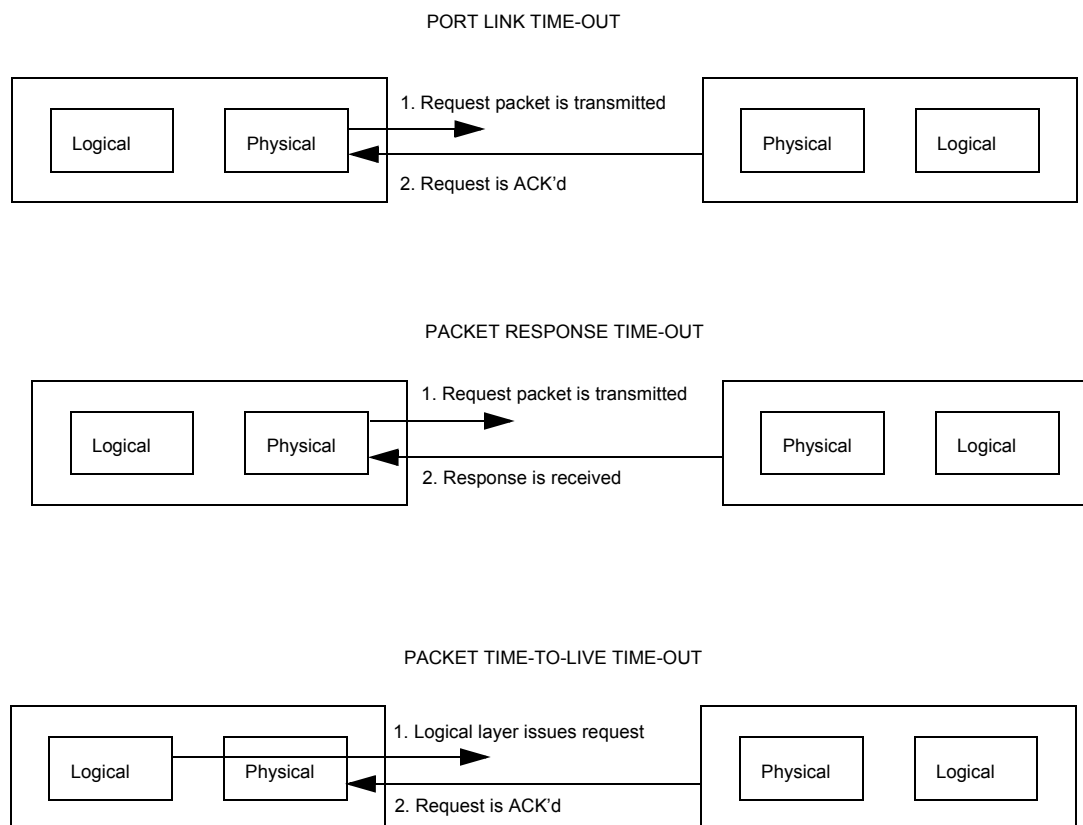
PORT LINK TIME-OUT

Logical

Physical

1. Request packet is transmitted

2. Request is ACK'd

Physical

Logical

PACKET RESPONSE TIME-OUT

Logical

Physical

1. Request packet is transmitted

2. Response is received

Physical

Logical

PACKET TIME-TO-LIVE TIME-OUT

Logical

Physical

1. Logical layer issues request

2. Request is ACK'd

Physical

Logical